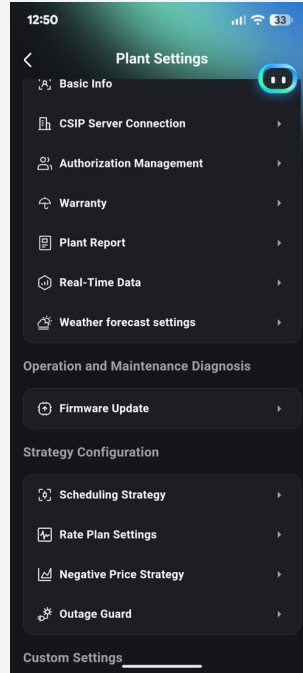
12:50

33

<

Plant Settings

Basic Info

CSIP Server Connection

Authorization Management

Warranty

Plant Report

Real-Time Data

Weather forecast settings

Operation and Maintenance Diagnosis

Firmware Update

Strategy Configuration

Scheduling Strategy

Rate Plan Settings

Negative Price Strategy

Outage Guard

Custom Settings